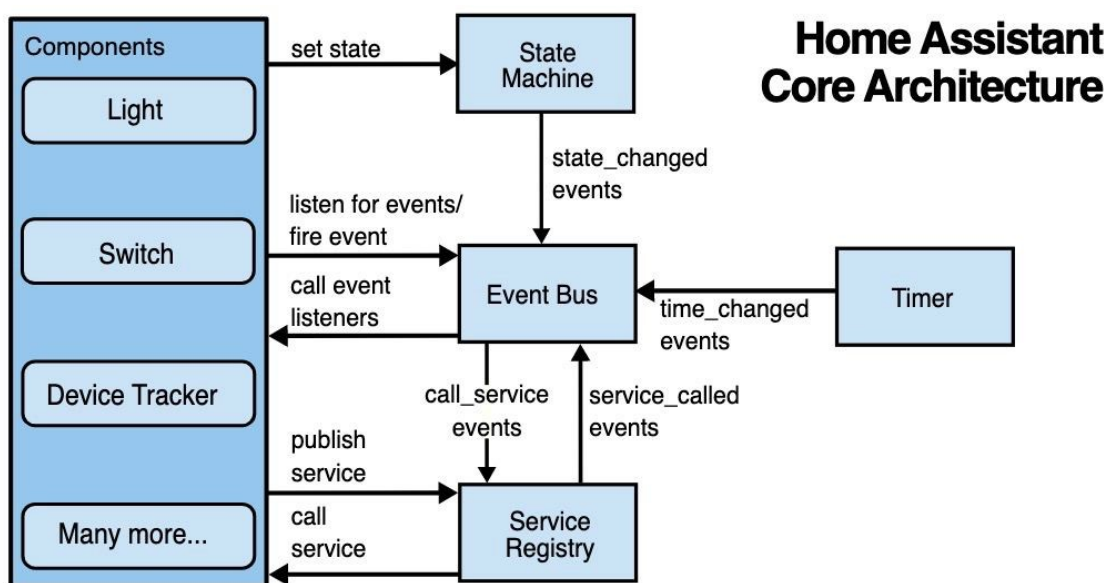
Home Assistant Core Architecture

Components

Light

Switch

Device Tracker

Many more...

set state

State Machine

state_changed events

listen for events/ fire event

call event listeners

Event Bus

time_changed events

Timer

call_service events

service_called events

publish service

call service

Service Registry